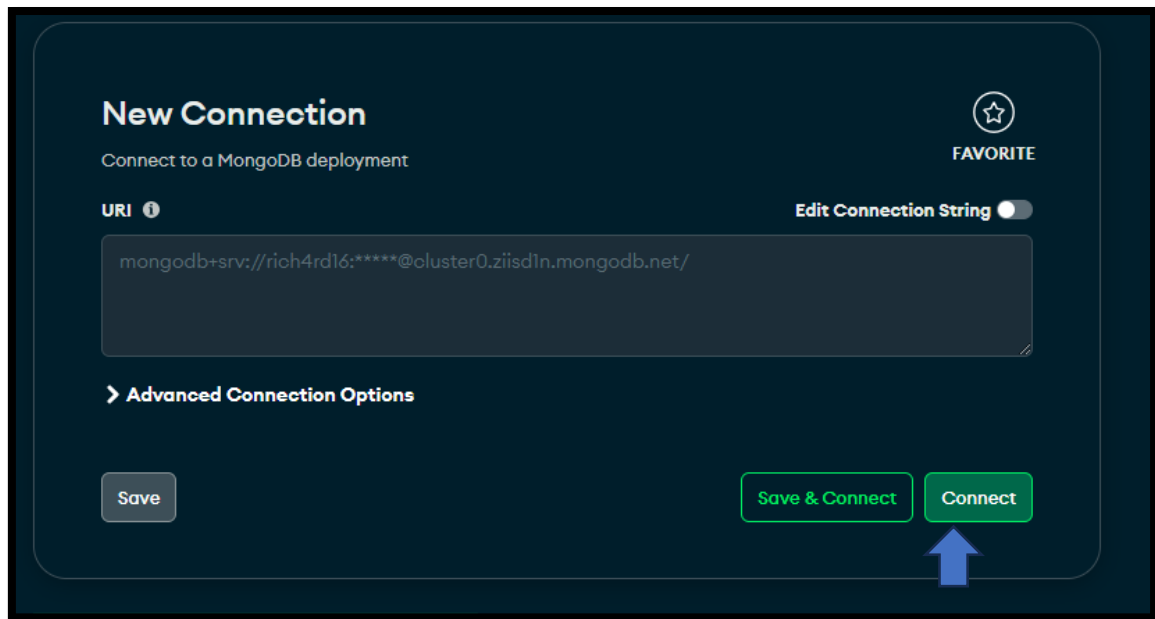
New Connection

Connect to a MongoDB deployment

FAVORITE

URI

Edit Connection String

mongodb+srv://rich4rd16:*****@cluster0.ziisd1n.mongodb.net/

> Advanced Connection Options

Save

Save & Connect

Connect